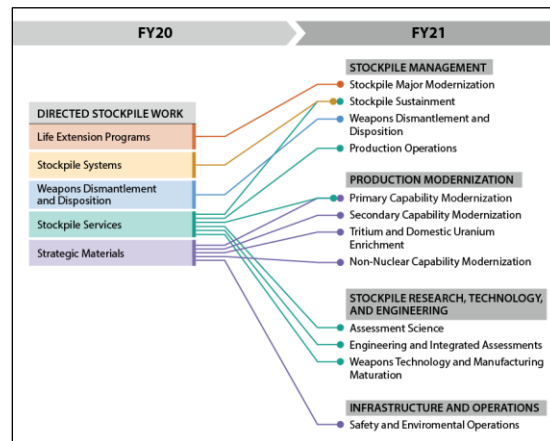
FY20

FY21

DIRECTED STOCKPILE WORK

Life Extension Programs

Stockpile Systems

Weapons Dismantlement and Disposition

Stockpile Services

Strategic Materials

STOCKPILE MANAGEMENT

Stockpile Major Modernization

Stockpile Sustainment

Weapons Dismantlement and Disposition

Production Operations

PRODUCTION MODERNIZATION

Primary Capability Modernization

Secondary Capability Modernization

Tritium and Domestic Uranium Enrichment

Non-Nuclear Capability Modernization

STOCKPILE RESEARCH, TECHNOLOGY, AND ENGINEERING

Assessment Science

Engineering and Integrated Assessments

Weapons Technology and Manufacturing Maturation

INFRASTRUCTURE AND OPERATIONS

Safety and Enviromental Operations